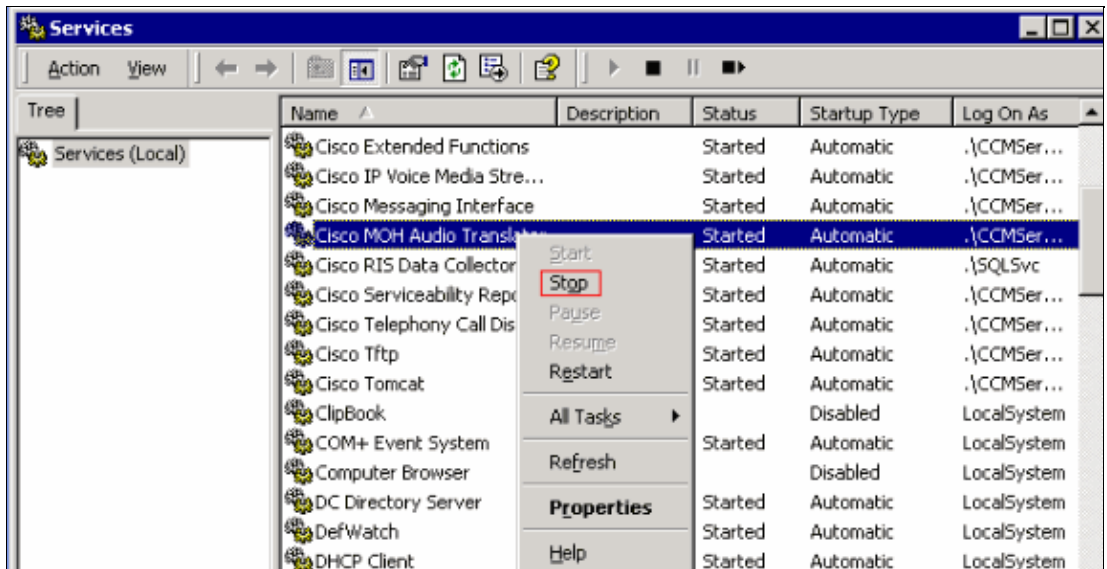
Services

Action View

Tree

Services (Local)

| Name | Description | Status | Startup Type | Log On As |
|---|---|---|---|---|
| Cisco Extended Functions | | Started | Automatic | .\CCMSer... |
| Cisco IP Voice Media Stre... | | Started | Automatic | .\CCMSer... |
| Cisco Messaging Interface | | Started | Automatic | .\CCMSer... |
| Cisco MOH Audio Translat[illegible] | | Started | Automatic | .\CCMSer... |
| Cisco RIS Data Collector | | Started | Automatic | .\SQLSvc |
| Cisco Serviceability Repo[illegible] | | Started | Automatic | .\CCMSer... |
| Cisco Telephony Call Dis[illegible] | | Started | Automatic | .\CCMSer... |
| Cisco Tftp | | Started | Automatic | .\CCMSer... |
| Cisco Tomcat | | Started | Automatic | .\CCMSer... |
| ClipBook | | | Disabled | LocalSystem |
| COM+ Event System | | Started | Automatic | LocalSystem |
| Computer Browser | | | Disabled | LocalSystem |
| DC Directory Server | | Started | Automatic | LocalSystem |
| DefWatch | | Started | Automatic | LocalSystem |
| DHCP Client | | Started | Automatic | LocalSystem |

Start
Stop
Pause
Resume
Restart
All Tasks
Refresh
Properties
Help